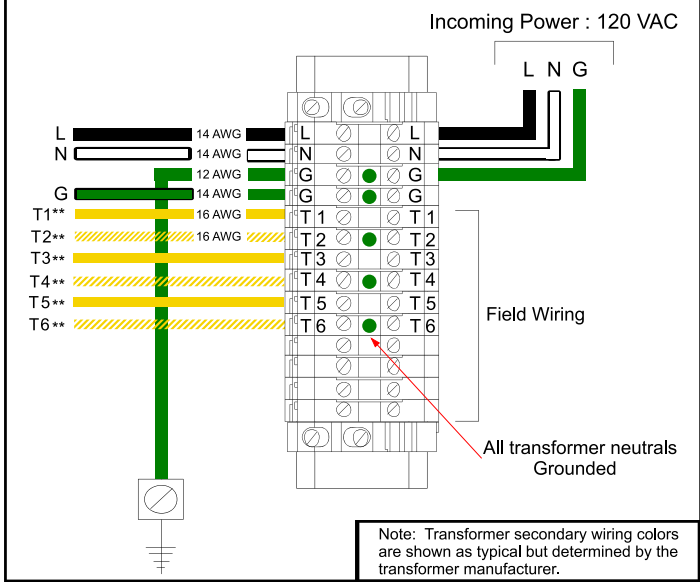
Incoming Power : 120 VAC

L N G

L 14 AWG L L
N 14 AWG N N
12 AWG G G
G 14 AWG G G
T1** 16 AWG T1 T1
T2** 16 AWG T2 T2
T3** T3 T3
T4** T4 T4
T5** T5 T5
T6** T6 T6

Field Wiring

All transformer neutrals Grounded

Note: Transformer secondary wiring colors are shown as typical but determined by the transformer manufacturer.